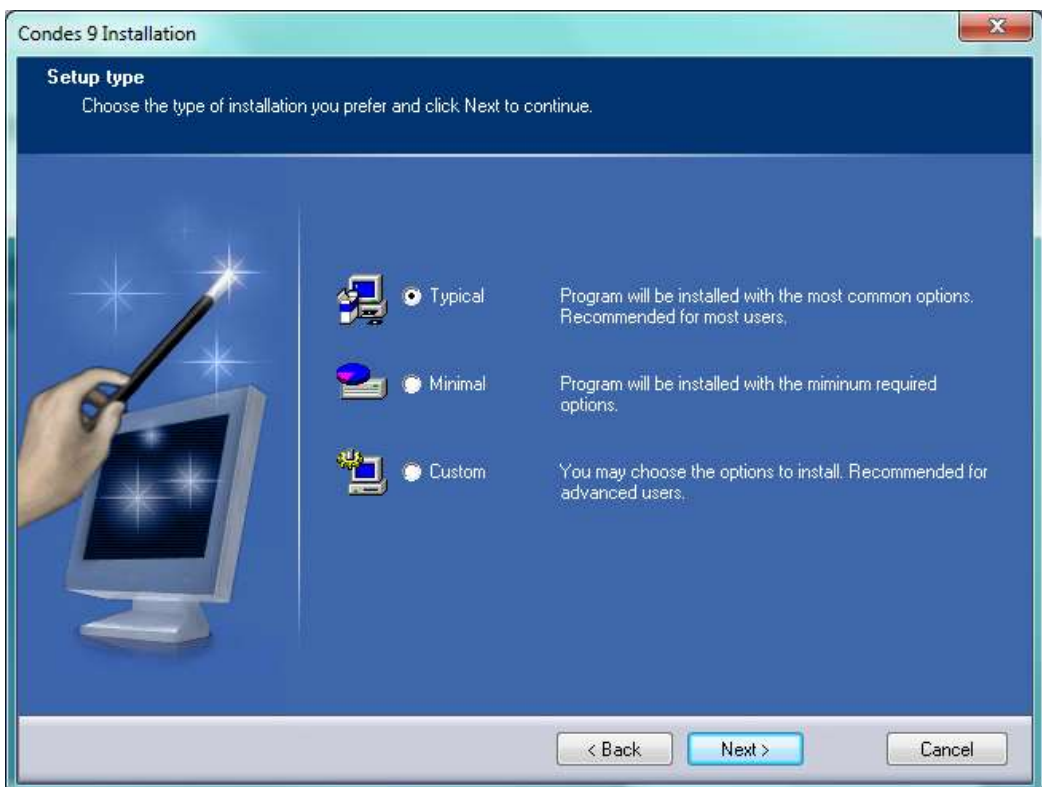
Condes 9 Installation

Setup type

Choose the type of installation you prefer and click Next to continue.

Typical

Program will be installed with the most common options. Recommended for most users.

Minimal

Program will be installed with the miminum required options.

Custom

You may choose the options to install. Recommended for advanced users.

< Back

Next >

Cancel